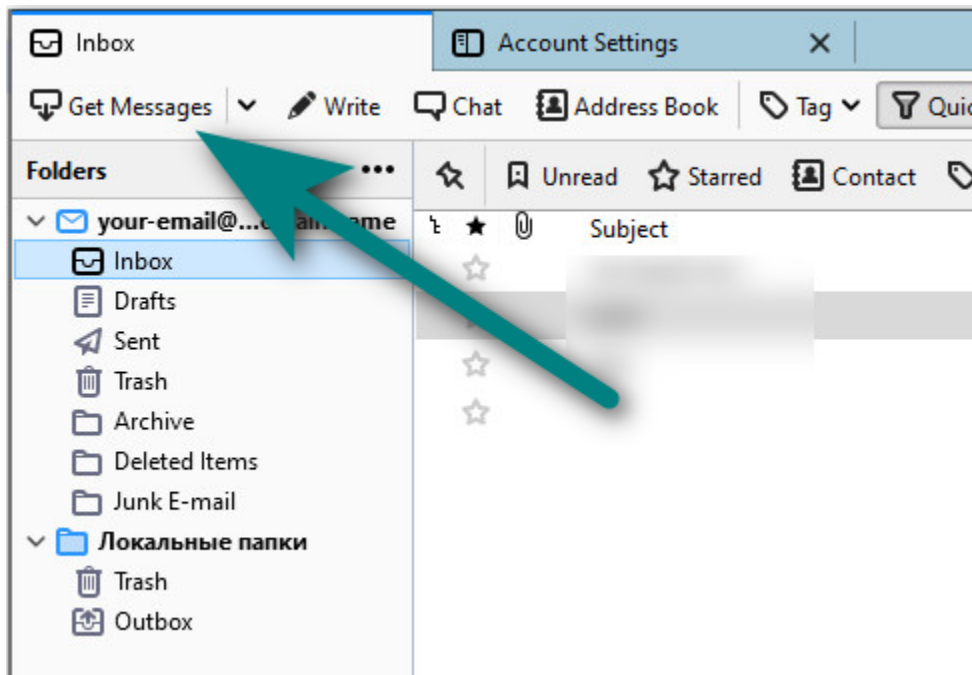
Inbox

Account Settings ×

Get Messages Write Chat Address Book Tag Quic

Folders •••

Unread Starred Contact

your-email@...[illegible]ame

Subject

Inbox

Drafts

Sent

Trash

Archive

Deleted Items

Junk E-mail

Локальные папки

Trash

Outbox